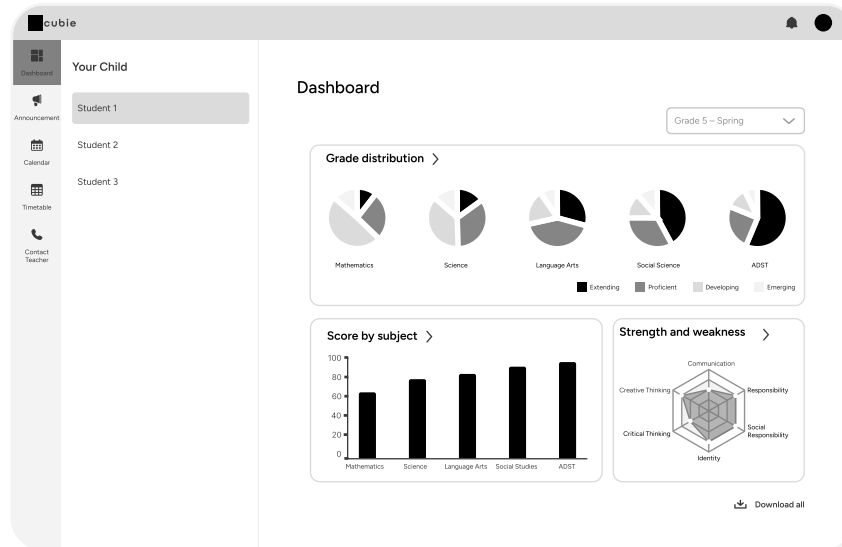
cubie

Dashboard
Announcement
Calendar
Timetable
Contact Teacher

Your Child
Student 1
Student 2
Student 3

Dashboard

Grade 5 – Spring

Grade distribution >

Mathematics
Science
Language Arts
Social Science
ADST

Extending
Proficient
Developing
Emerging

Score by subject >

100
80
60
40
20
0

Mathematics
Science
Language Arts
Social Studies
ADST

Strength and weakness >

Communication
Responsibility
Social Responsibility
Identity
Critical Thinking
Creative Thinking

Download all